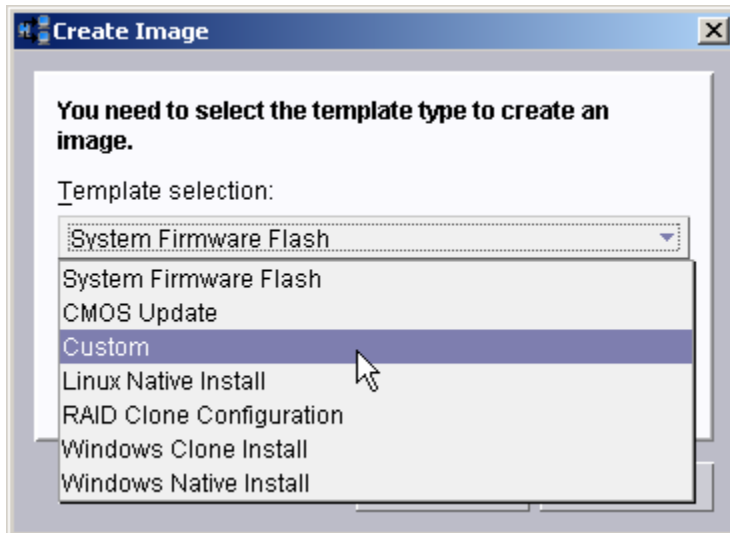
Create Image

You need to select the template type to create an image.

Template selection:

System Firmware Flash

System Firmware Flash
CMOS Update
Custom
Linux Native Install
RAID Clone Configuration
Windows Clone Install
Windows Native Install